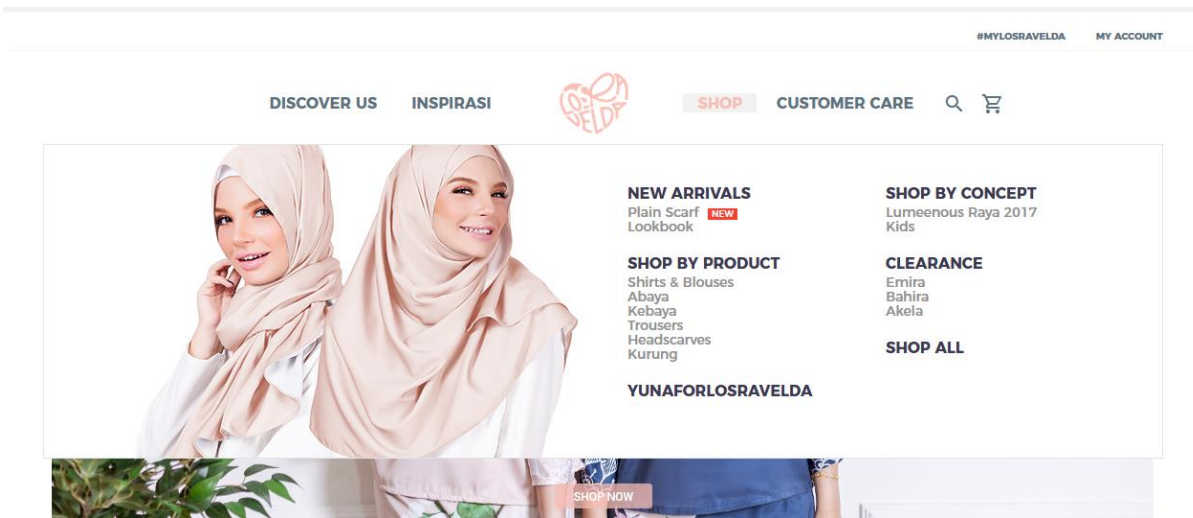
#MYLOSRAVELDA MY ACCOUNT

DISCOVER US INSPIRASI

LOS RAVELDA

SHOP CUSTOMER CARE

NEW ARRIVALS
Plain Scarf NEW
Lookbook

SHOP BY PRODUCT
Shirts & Blouses
Abaya
Kebaya
Trousers
Headscarves
Kurung

YUNAFORLOSRAVELDA

SHOP BY CONCEPT
Lumeenous Raya 2017
Kids

CLEARANCE
Emira
Bahira
Akela

SHOP ALL

SHOP NOW